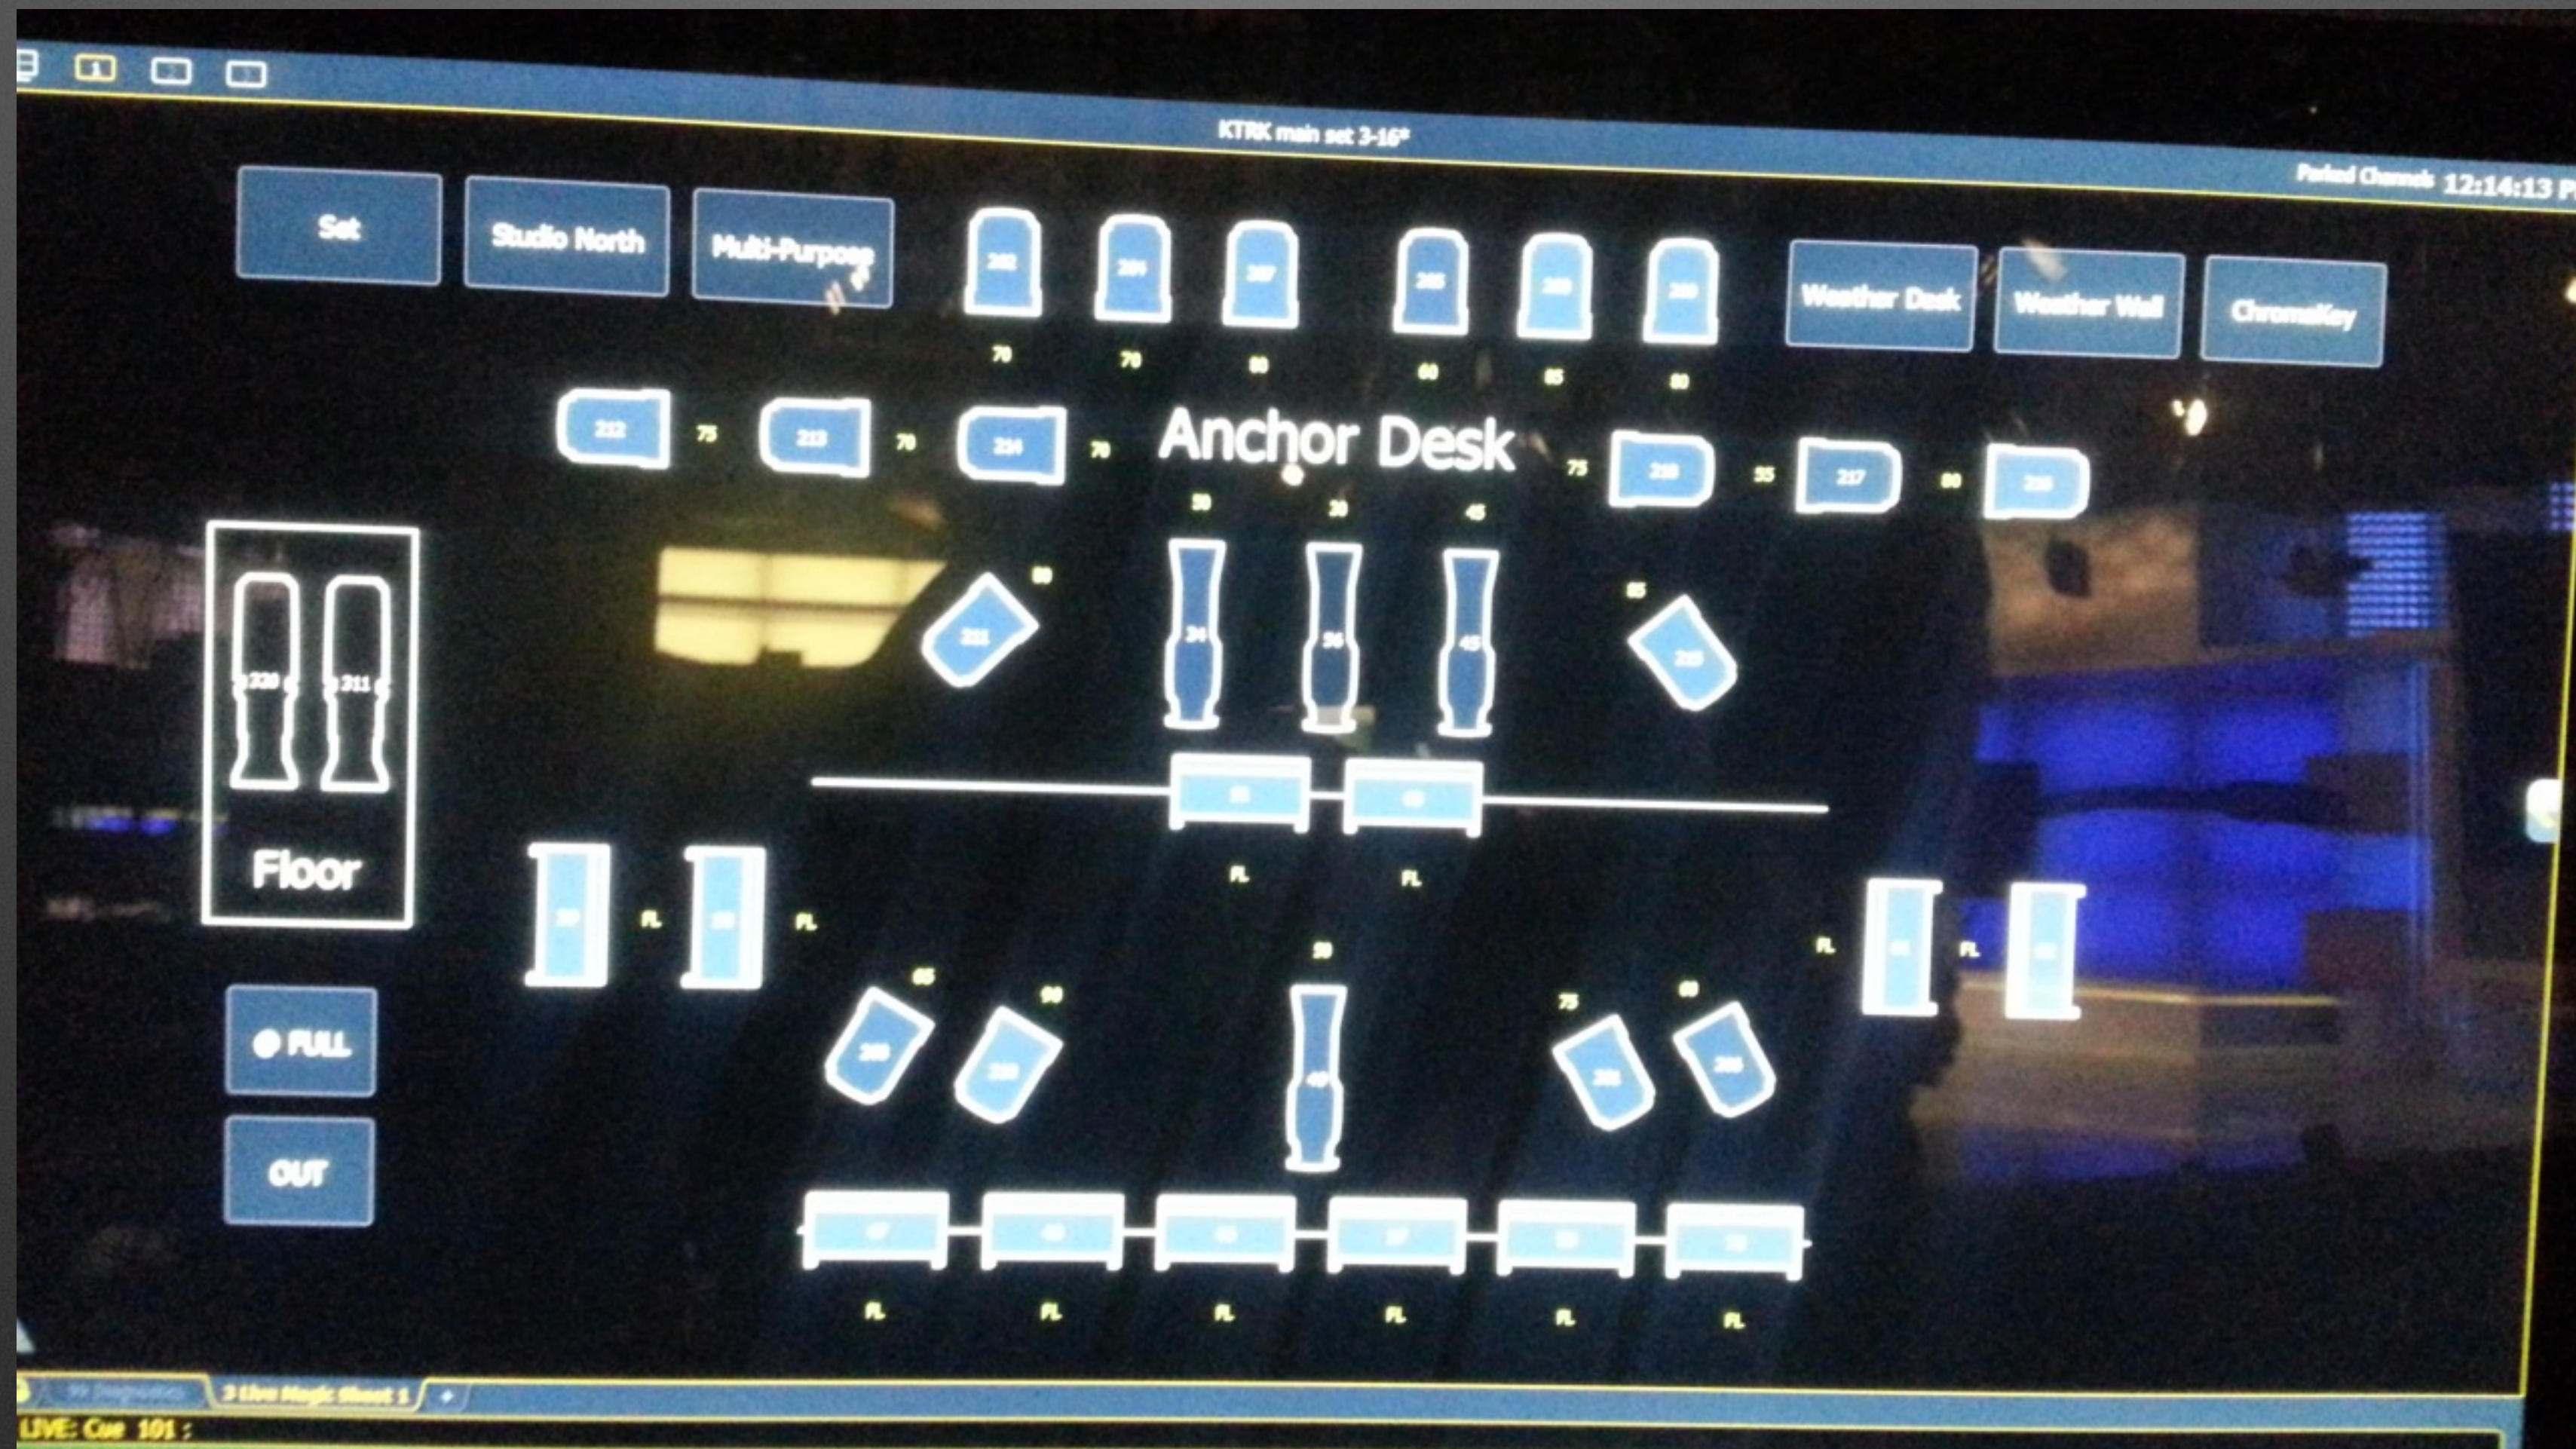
1

KTRK main set 3-16*

Parked Channels 12:14:13 P

Set

Studio North

Multi-Purpose

202

204

207

70

70

80

60

65

80

Weather Desk

Weather Wall

ChromaKey

212

75

213

70

214

70

Anchor Desk

75

216

55

217

80

30

30

45

80

65

221

225

320

311

Floor

FL

FL

FL

FL

FL

FL

65

90

80

75

80

FULL

OUT

FL

FL

FL

FL

FL

FL

3 Live Magic Sheet 1

+

LIVE: Cue 101 :